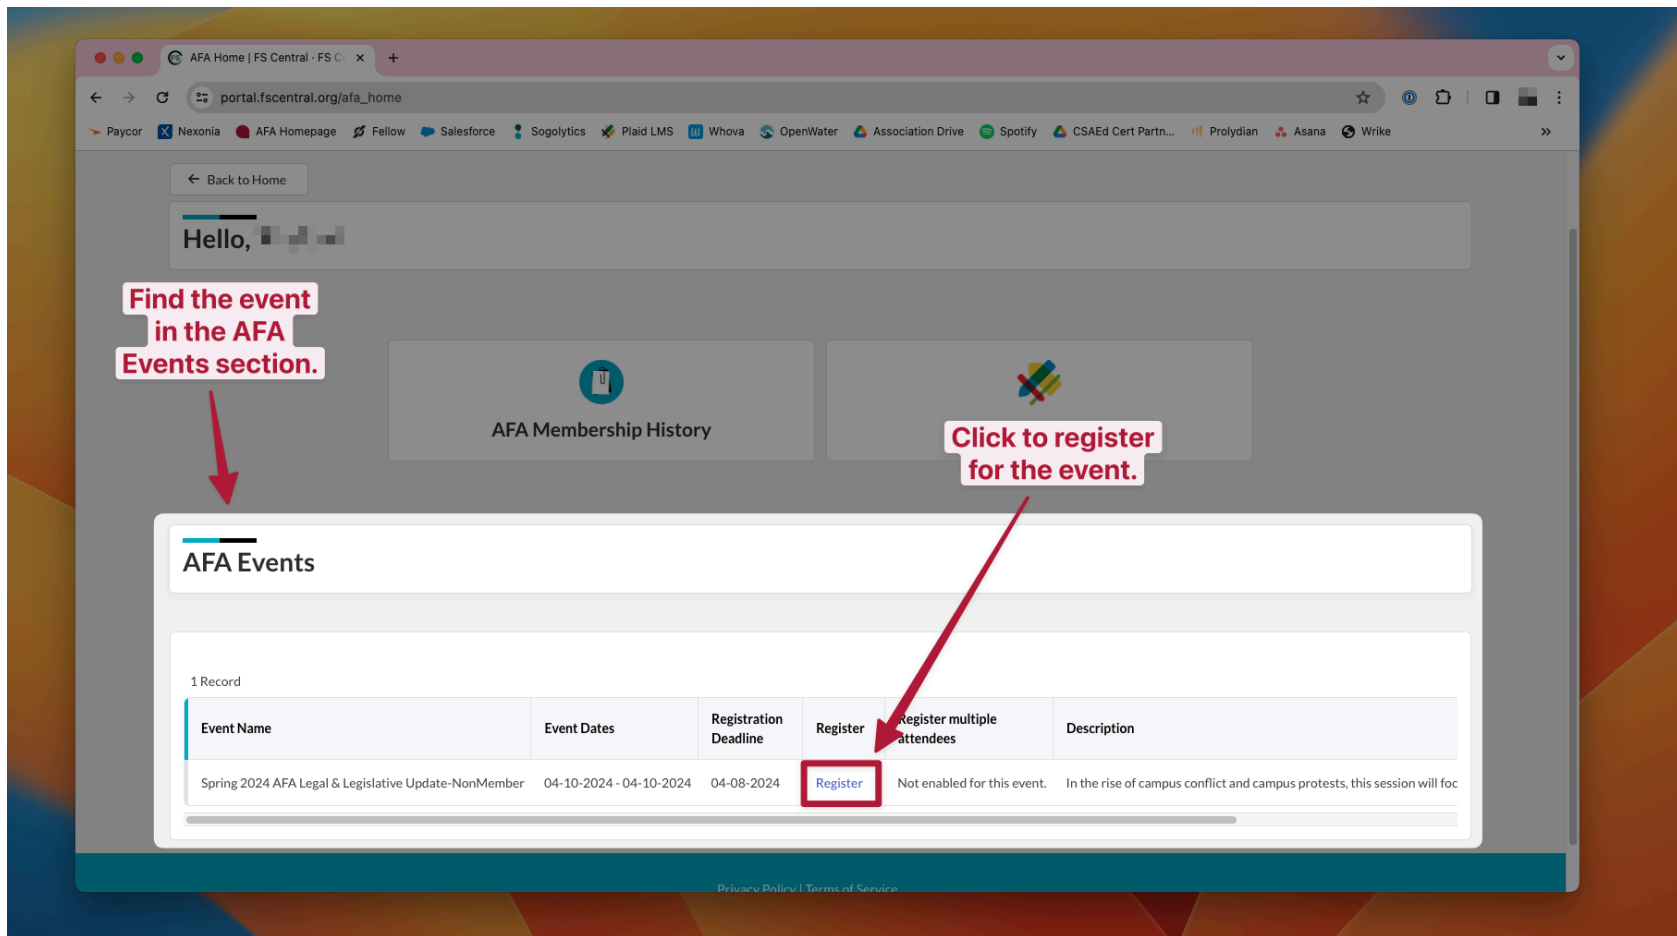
AFA Home | FS Central · FS C ×
+
portal.fscentral.org/afa_home
Paycor Nexonia AFA Homepage Fellow Salesforce Sogolytics Plaid LMS Whova OpenWater Association Drive Spotify CSAEd Cert Partn... Prolydian Asana Wrike »

Back to Home

Hello, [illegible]

Find the event in the AFA Events section.

AFA Membership History

Click to register for the event.

AFA Events

1 Record

| Event Name | Event Dates | Registration Deadline | Register | Register multiple attendees | Description |
|---|---|---|---|---|---|
| Spring 2024 AFA Legal & Legislative Update-NonMember | 04-10-2024 - 04-10-2024 | 04-08-2024 | Register | Not enabled for this event. | In the rise of campus conflict and campus protests, this session will foc |

Privacy Policy | Terms of Service